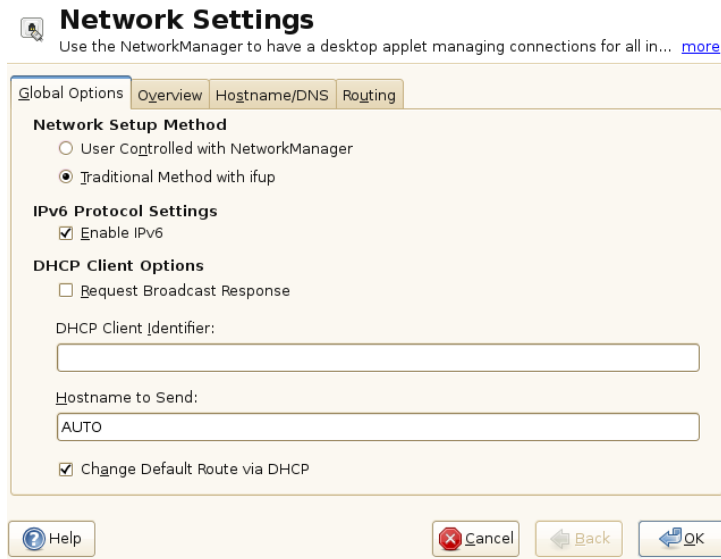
Network Settings
Use the NetworkManager to have a desktop applet managing connections for all in... more

Global Options | Overview | Hostname/DNS | Routing

Network Setup Method
○ User Controlled with NetworkManager
◉ Traditional Method with ifup

IPv6 Protocol Settings
☑ Enable IPv6

DHCP Client Options
☐ Request Broadcast Response

DHCP Client Identifier:

Hostname to Send:
AUTO

☑ Change Default Route via DHCP

Help
Cancel
Back
OK